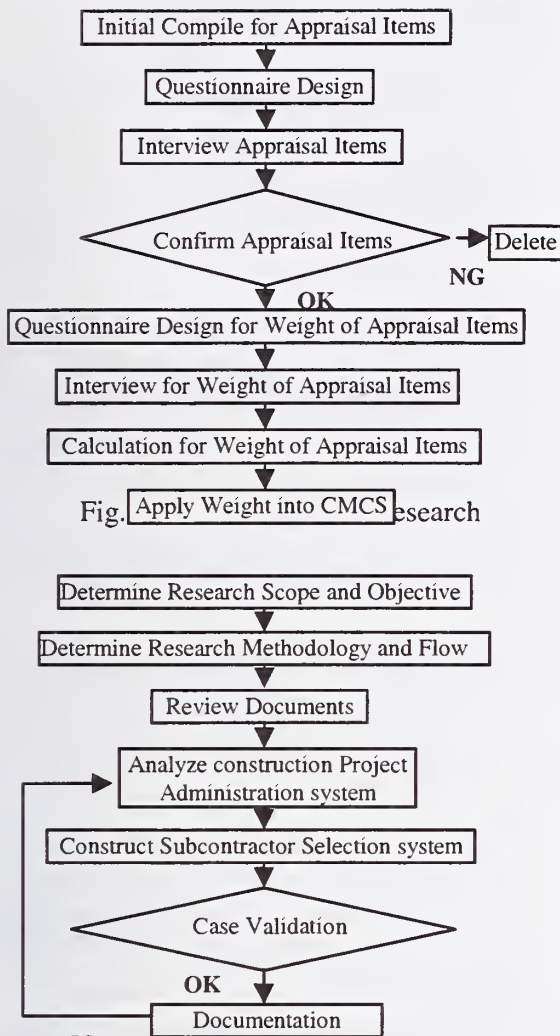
Initial Compile for Appraisal Items

Questionnaire Design

Interview Appraisal Items

Confirm Appraisal Items

Delete

NG

OK

Questionnaire Design for Weight of Appraisal Items

Interview for Weight of Appraisal Items

Calculation for Weight of Appraisal Items

Fig. Apply Weight into CMCS esearch

Determine Research Scope and Objective

Determine Research Methodology and Flow

Review Documents

Analyze construction Project Administration system

Construct Subcontractor Selection system

Case Validation

OK

Documentation